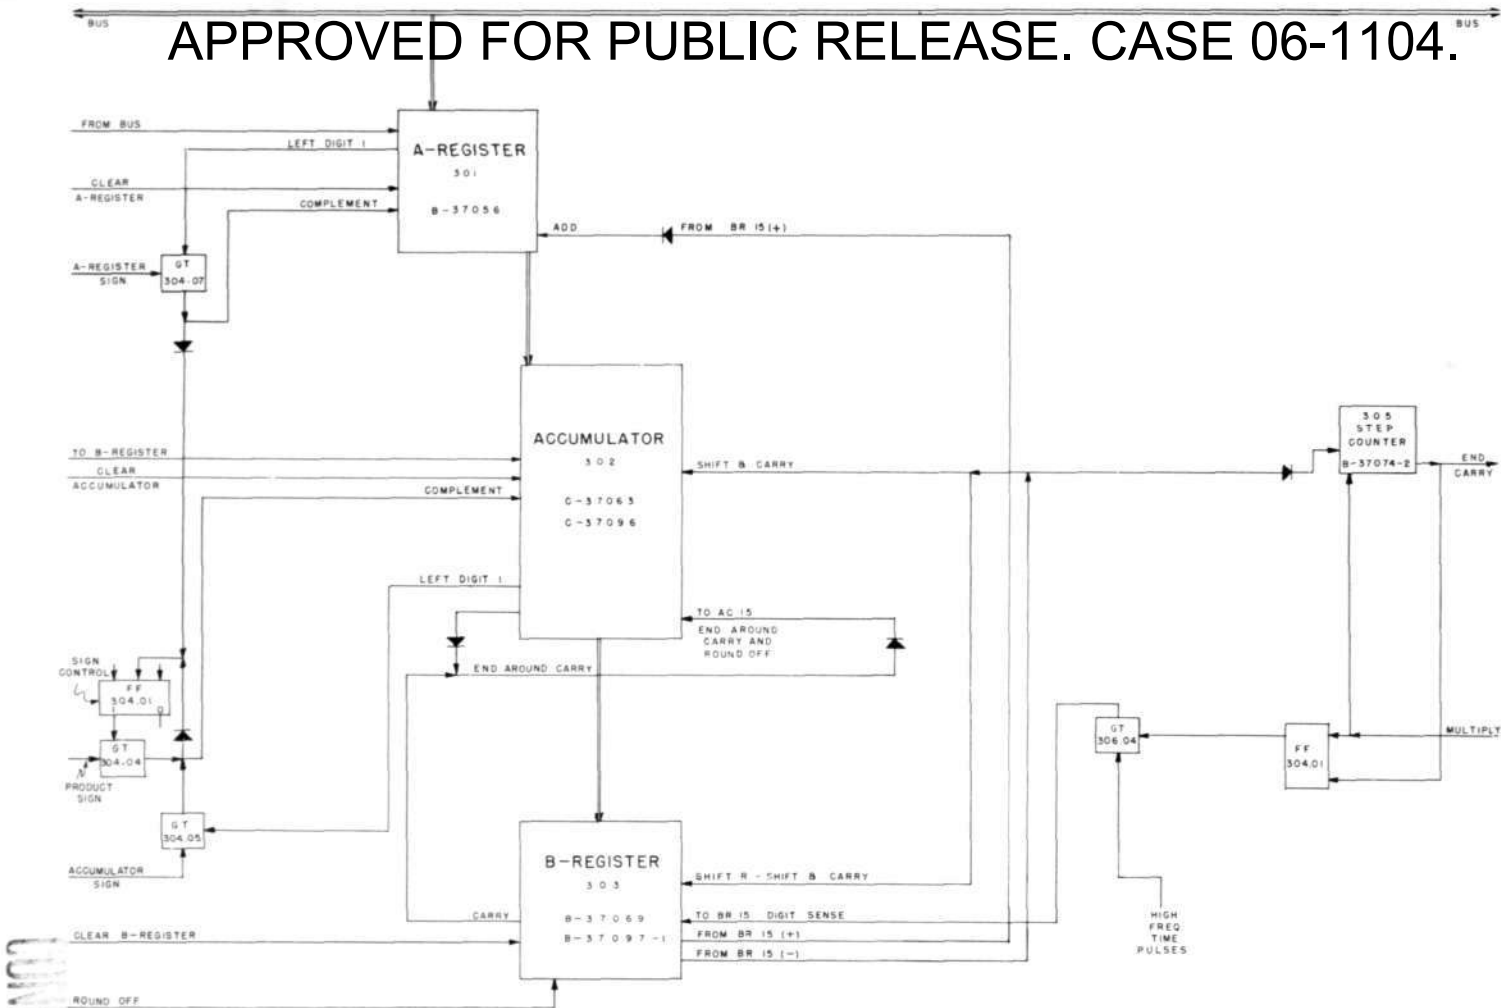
BUS
APPROVED FOR PUBLIC RELEASE. CASE 06-1104.
BUS

FROM BUS
LEFT DIGIT 1
CLEAR A-REGISTER
COMPLEMENT
A-REGISTER
301
B-37056
ADD
FROM BR 15 (+)
A-REGISTER SIGN
GT 304.07

ACCUMULATOR
302
C-37063
C-37096
TO B-REGISTER
CLEAR ACCUMULATOR
COMPLEMENT
SHIFT & CARRY
305 STEP COUNTER
B-37074-2
END CARRY
LEFT DIGIT 1
TO AC 15
END AROUND CARRY AND ROUND OFF
END AROUND CARRY
SIGN CONTROL
FF 304.01
GT 304.04
PRODUCT SIGN
GT 304.05
GT 306.04
FF 304.01
MULTIPLY
ACCUMULATOR SIGN

B-REGISTER
303
B-37069
B-37097-1
SHIFT R - SHIFT & CARRY
CARRY
TO BR 15 DIGIT SENSE
FROM BR 15 (+)
FROM BR 15 (-)
CLEAR B-REGISTER
ROUND OFF
HIGH FREQ TIME PULSES